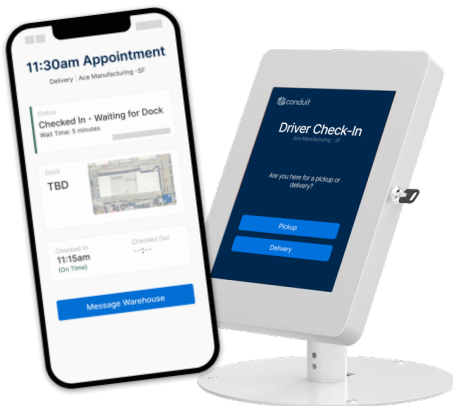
11:30am Appointment

Delivery | Ace Manufacturing - SF

Status
Checked In - Waiting for Dock
Wait Time: 5 minutes

Dock
TBD

Checked In
11:15am
(On Time)

Checked Out
--:--

Message Warehouse

conduit

Driver Check-In
Ace Manufacturing - SF

Are you here for a pickup or delivery?

Pickup

Delivery